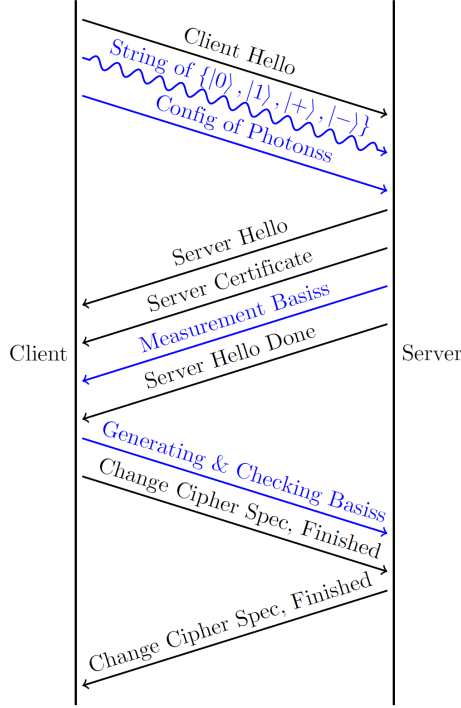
Client Hello

String of $\{|0\rangle, |1\rangle, |+\rangle, |-\rangle\}$

Config of Photonss

Server Hello

Server Certificate

Measurement Basiss

Server Hello Done

Client

Server

Generating & Checking Basiss

Change Cipher Spec, Finished

Change Cipher Spec, Finished